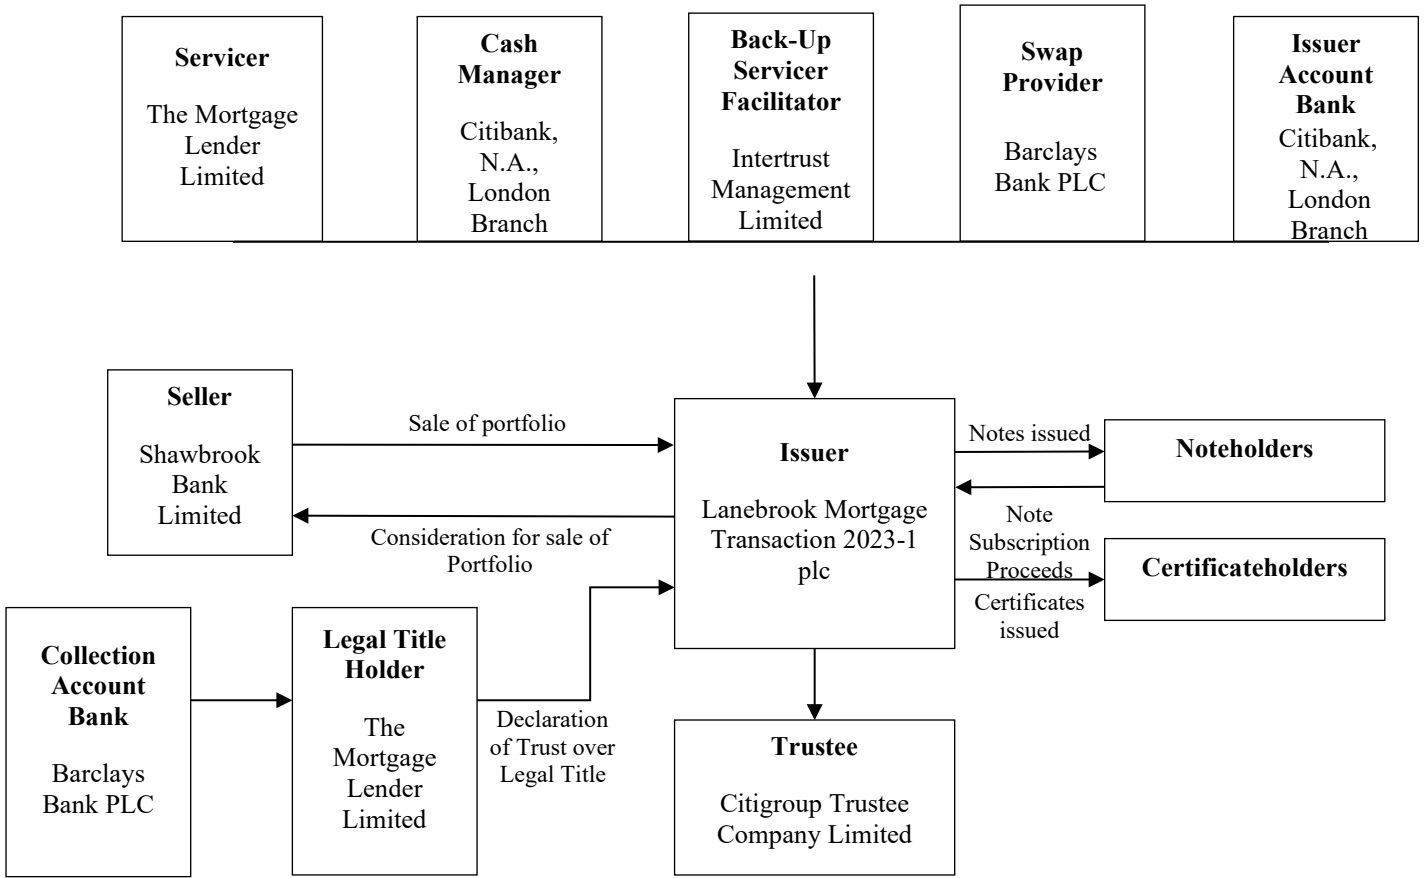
**Servicer**

The Mortgage Lender Limited

**Cash Manager**

Citibank, N.A., London Branch

**Back-Up Servicer Facilitator**

Intertrust Management Limited

**Swap Provider**

Barclays Bank PLC

**Issuer Account Bank**

Citibank, N.A., London Branch

**Seller**

Shawbrook Bank Limited

Sale of portfolio

Consideration for sale of Portfolio

**Issuer**

Lanebrook Mortgage Transaction 2023-1 plc

Notes issued

Note Subscription Proceeds

Certificates issued

**Noteholders**

**Certificateholders**

**Collection Account Bank**

Barclays Bank PLC

**Legal Title Holder**

The Mortgage Lender Limited

Declaration of Trust over Legal Title

**Trustee**

Citigroup Trustee Company Limited